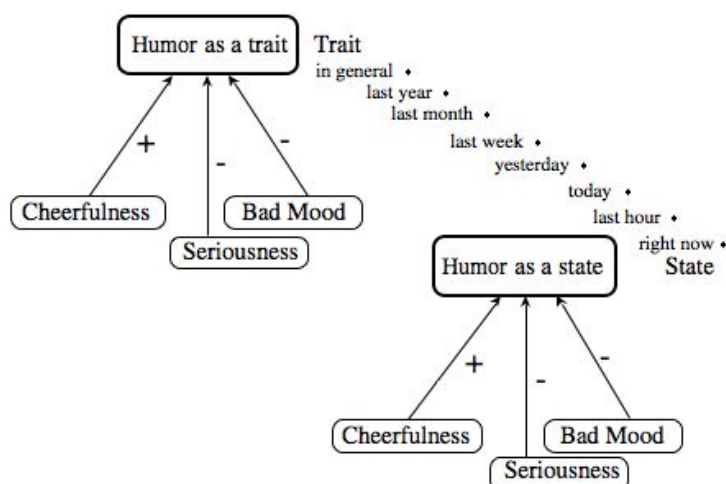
Humor as a trait

Trait

in general •

last year •

last month •

last week •

yesterday •

today •

last hour •

right now •

State

+

-

-

Cheerfulness

Seriousness

Bad Mood

Humor as a state

+

-

-

Cheerfulness

Seriousness

Bad Mood